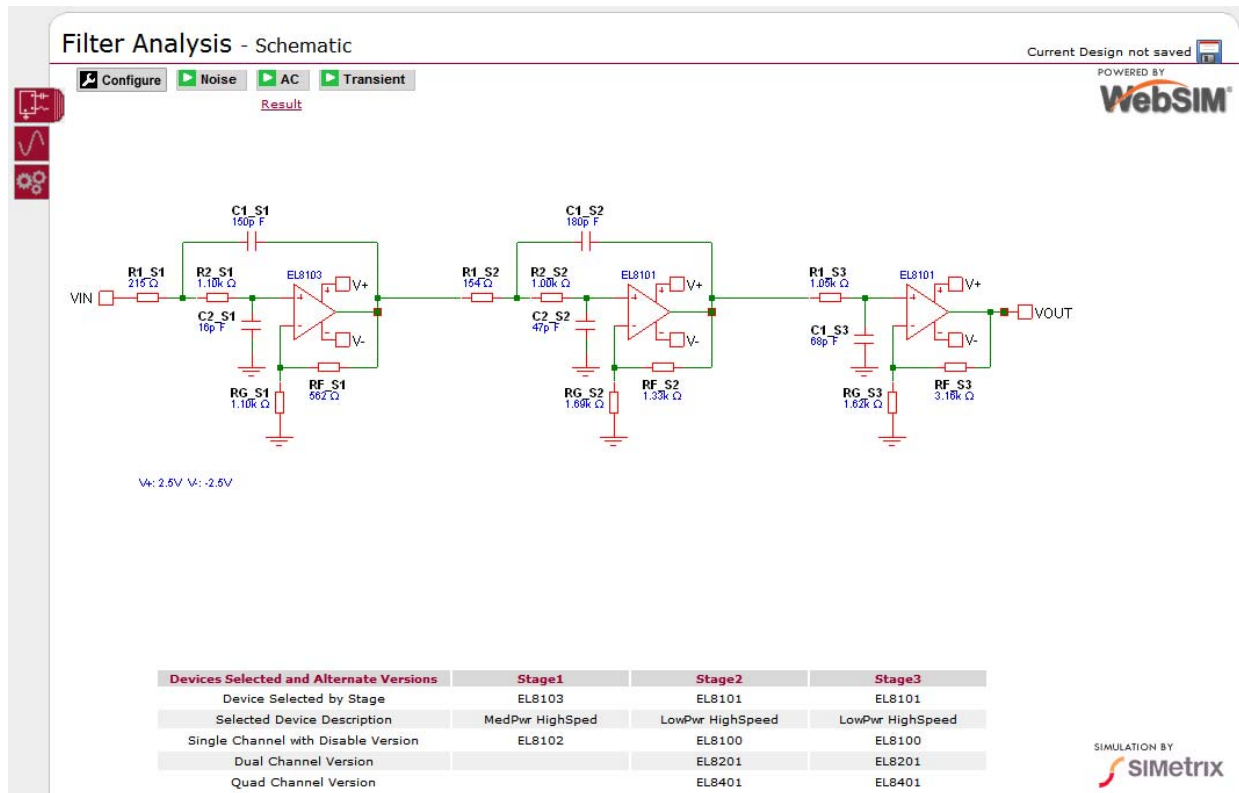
Filter Analysis - Schematic

Current Design not saved

Configure Noise AC Transient

Result

POWERED BY
WebSIM

C1_S1
150p F

R1_S1
215 Ω

R2_S1
1.10k Ω

EL8103

V+

VIN

C2_S1
16p F

V-

RG_S1
1.10k Ω

RF_S1
562 Ω

C1_S2
180p F

R1_S2
154 Ω

R2_S2
1.00k Ω

EL8101

V+

C2_S2
47p F

V-

RG_S2
1.69k Ω

RF_S2
1.33k Ω

R1_S3
1.05k Ω

EL8101

V+

C1_S3
68p F

V-

VOUT

RG_S3
1.62k Ω

RF_S3
3.16k Ω

V+: 2.5V V-: -2.5V

| Devices Selected and Alternate Versions | Stage1 | Stage2 | Stage3 |
|---|---|---|---|
| Device Selected by Stage | EL8103 | EL8101 | EL8101 |
| Selected Device Description | MedPwr HighSped | LowPwr HighSpeed | LowPwr HighSpeed |
| Single Channel with Disable Version | EL8102 | EL8100 | EL8100 |
| Dual Channel Version | | EL8201 | EL8201 |
| Quad Channel Version | | EL8401 | EL8401 |

SIMULATION BY
SIMetrix